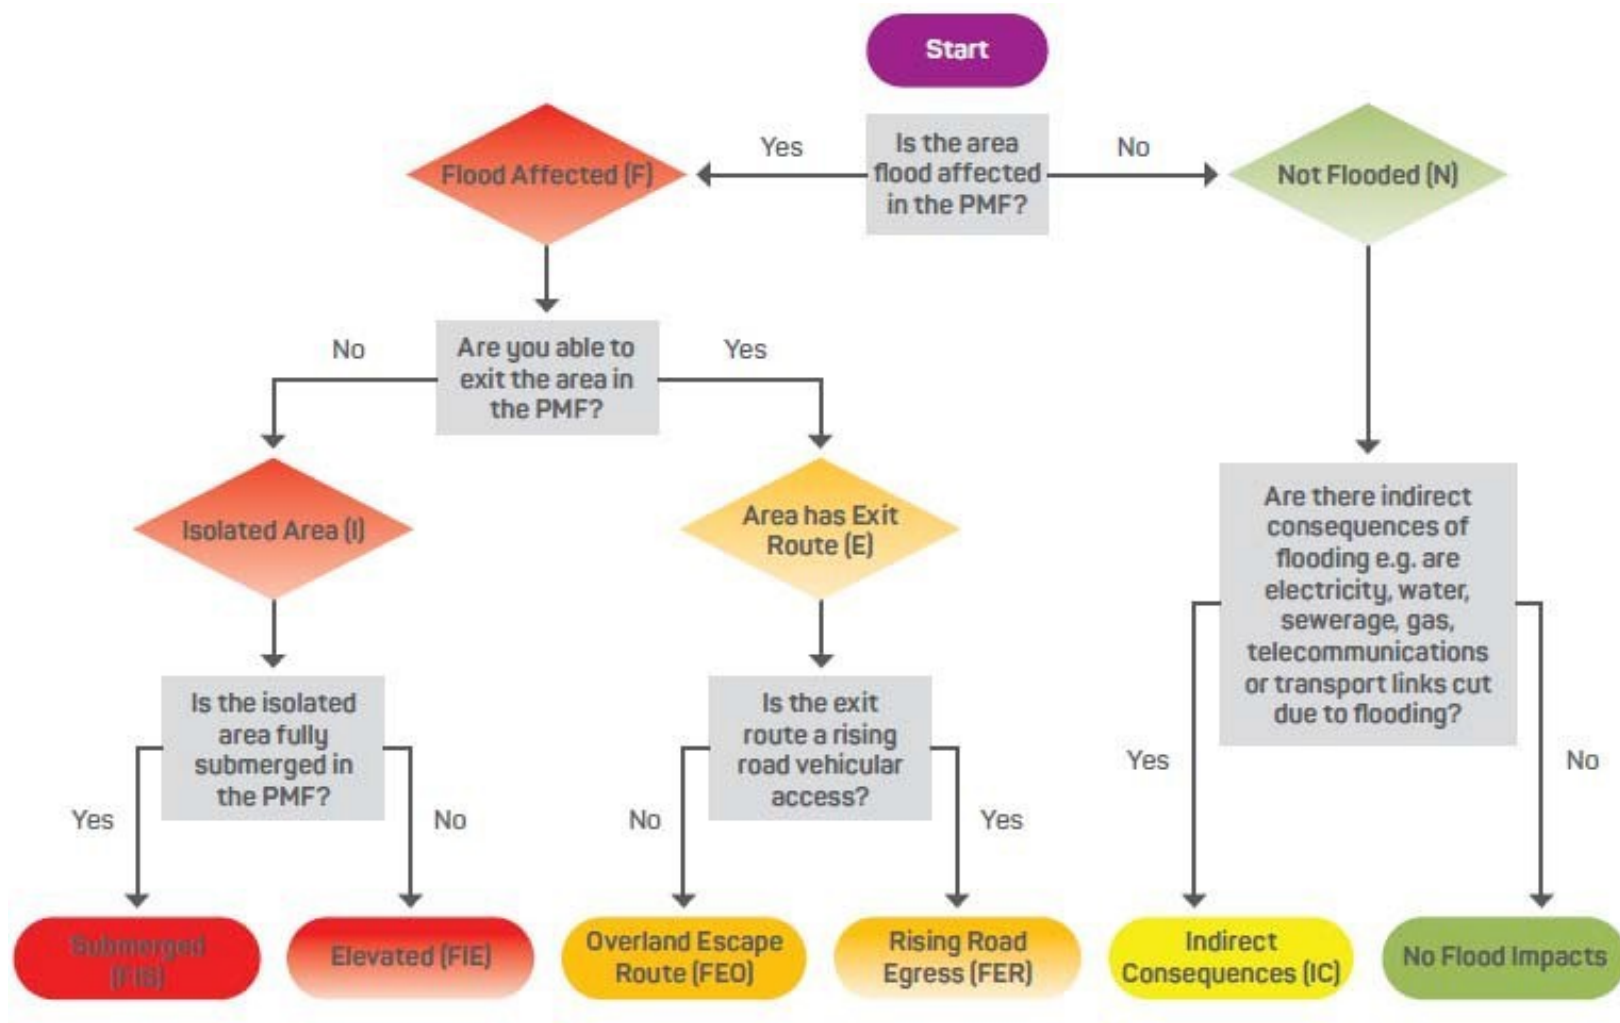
Start

Is the area flood affected in the PMF?

Yes

No

Flood Affected (F)

Not Flooded (N)

Are you able to exit the area in the PMF?

No

Yes

Isolated Area (I)

Area has Exit Route (E)

Are there indirect consequences of flooding e.g. are electricity, water, sewerage, gas, telecommunications or transport links cut due to flooding?

Is the isolated area fully submerged in the PMF?

Yes

No

Is the exit route a rising road vehicular access?

No

Yes

Yes

No

Submerged (FIS)

Elevated (FIE)

Overland Escape Route (FEO)

Rising Road Egress (FER)

Indirect Consequences (IC)

No Flood Impacts